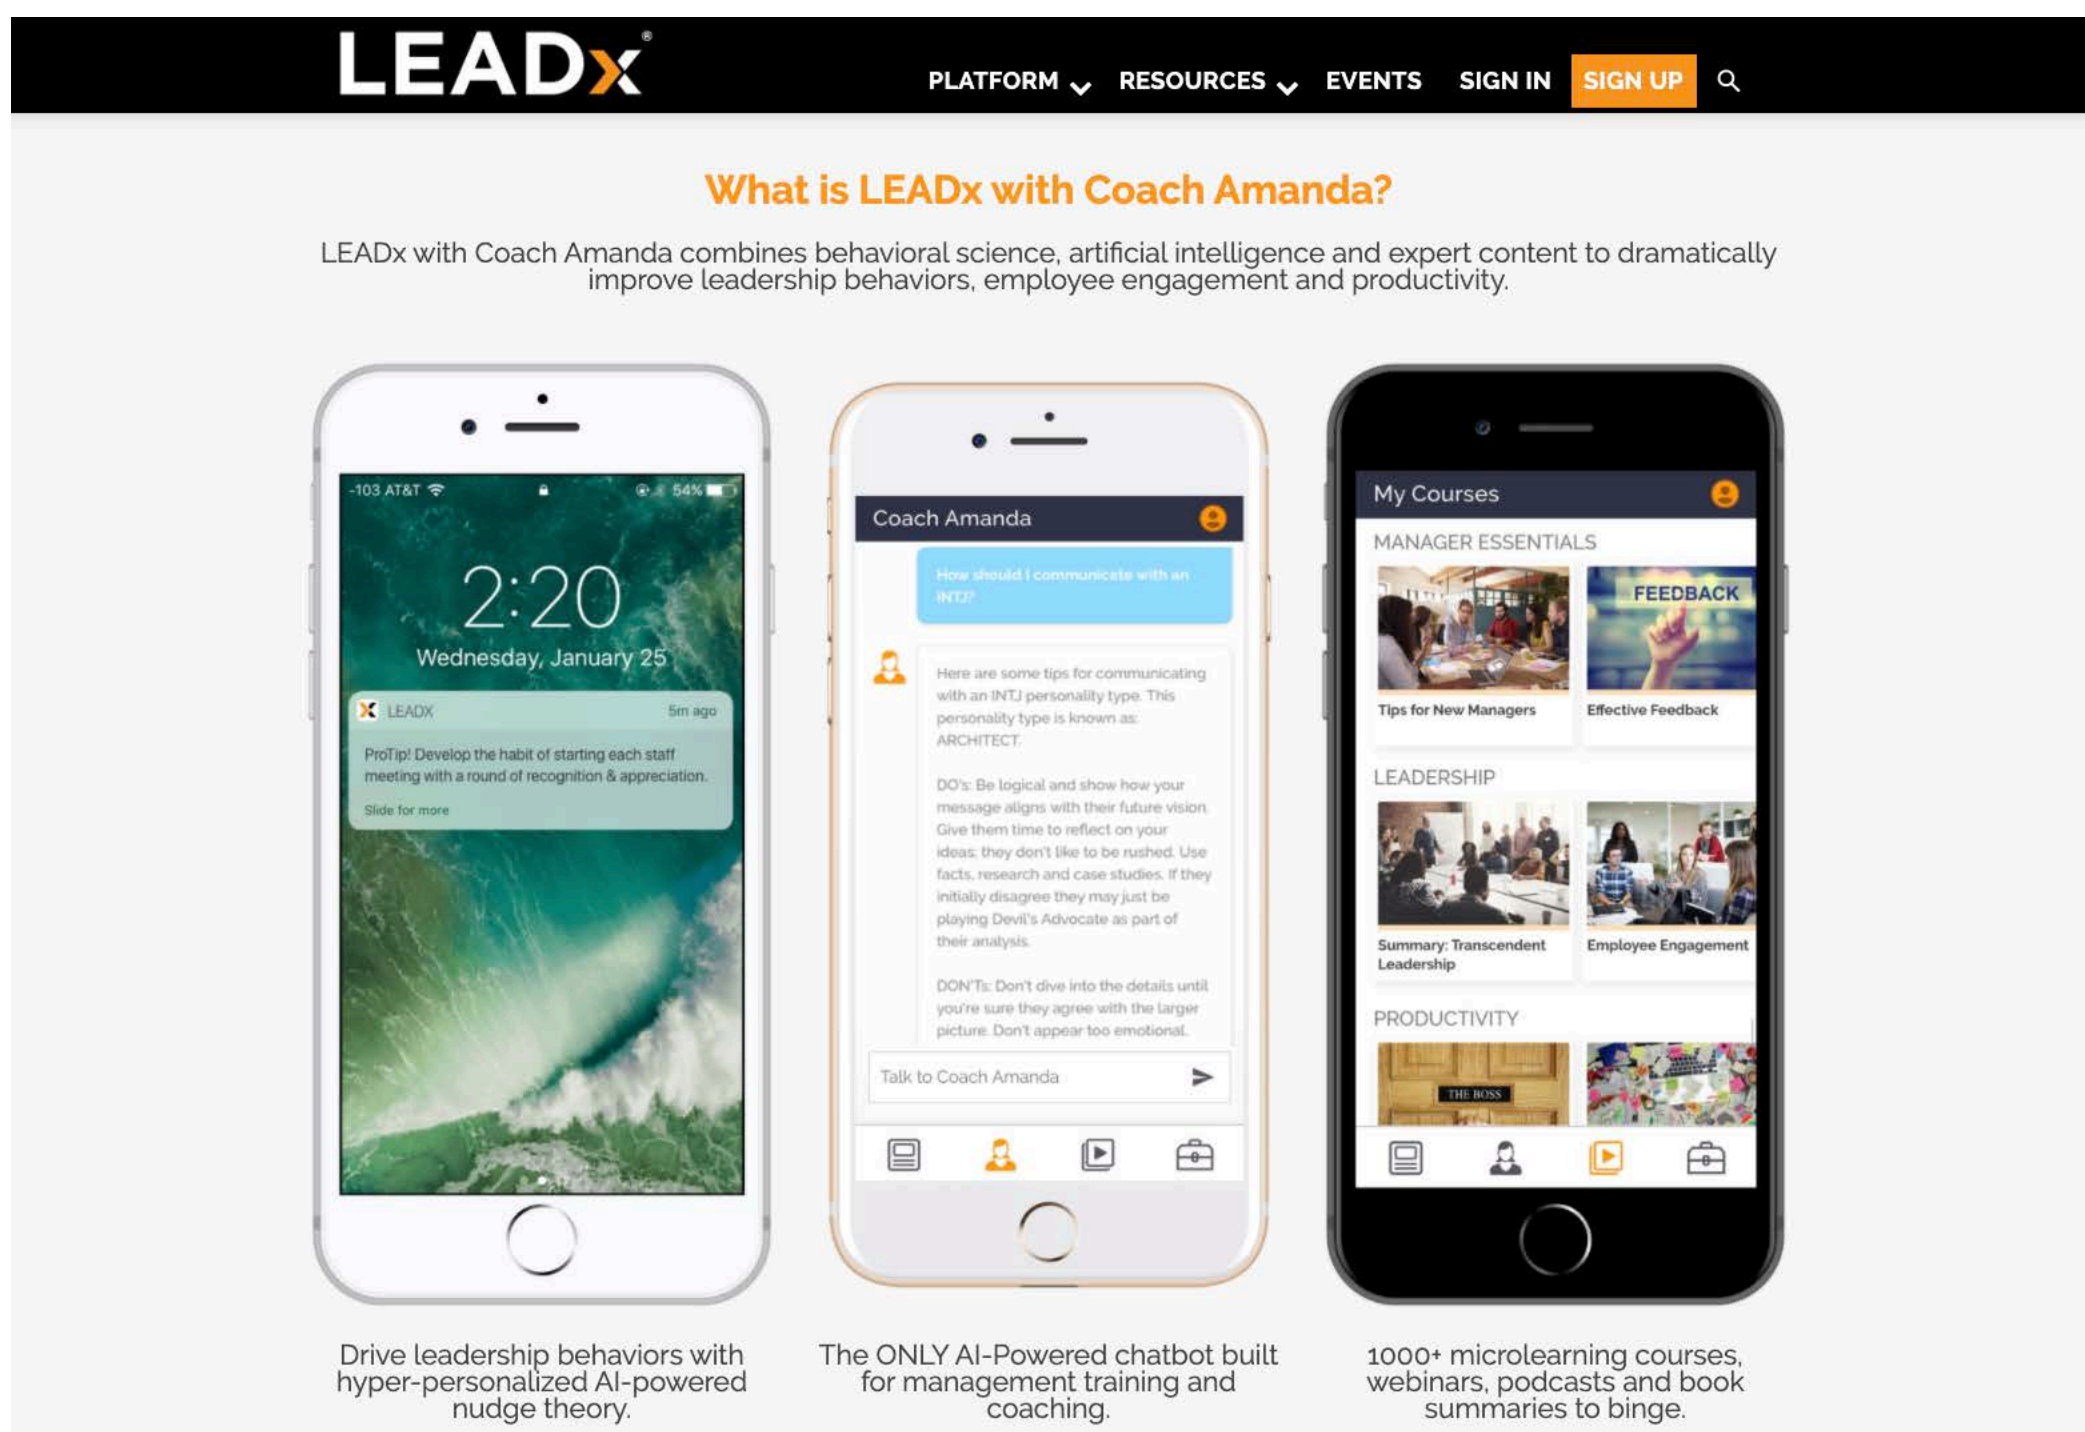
LEADx®

PLATFORM RESOURCES EVENTS SIGN IN SIGN UP

What is LEADx with Coach Amanda?

LEADx with Coach Amanda combines behavioral science, artificial intelligence and expert content to dramatically improve leadership behaviors, employee engagement and productivity.

-103 AT&T 54%

2:20

Wednesday, January 25

LEADX 5m ago

ProTip! Develop the habit of starting each staff meeting with a round of recognition & appreciation.

Slide for more

Coach Amanda

How should I communicate with an INTJ?

Here are some tips for communicating with an INTJ personality type. This personality type is known as: ARCHITECT.

DO's: Be logical and show how your message aligns with their future vision. Give them time to reflect on your ideas; they don't like to be rushed. Use facts, research and case studies. If they initially disagree they may just be playing Devil's Advocate as part of their analysis.

DON'Ts: Don't dive into the details until you're sure they agree with the larger picture. Don't appear too emotional.

Talk to Coach Amanda

My Courses

MANAGER ESSENTIALS

FEEDBACK

Tips for New Managers

Effective Feedback

LEADERSHIP

Summary: Transcendent Leadership

Employee Engagement

PRODUCTIVITY

THE BOSS

Drive leadership behaviors with hyper-personalized AI-powered nudge theory.

The ONLY AI-Powered chatbot built for management training and coaching.

1000+ microlearning courses, webinars, podcasts and book summaries to binge.